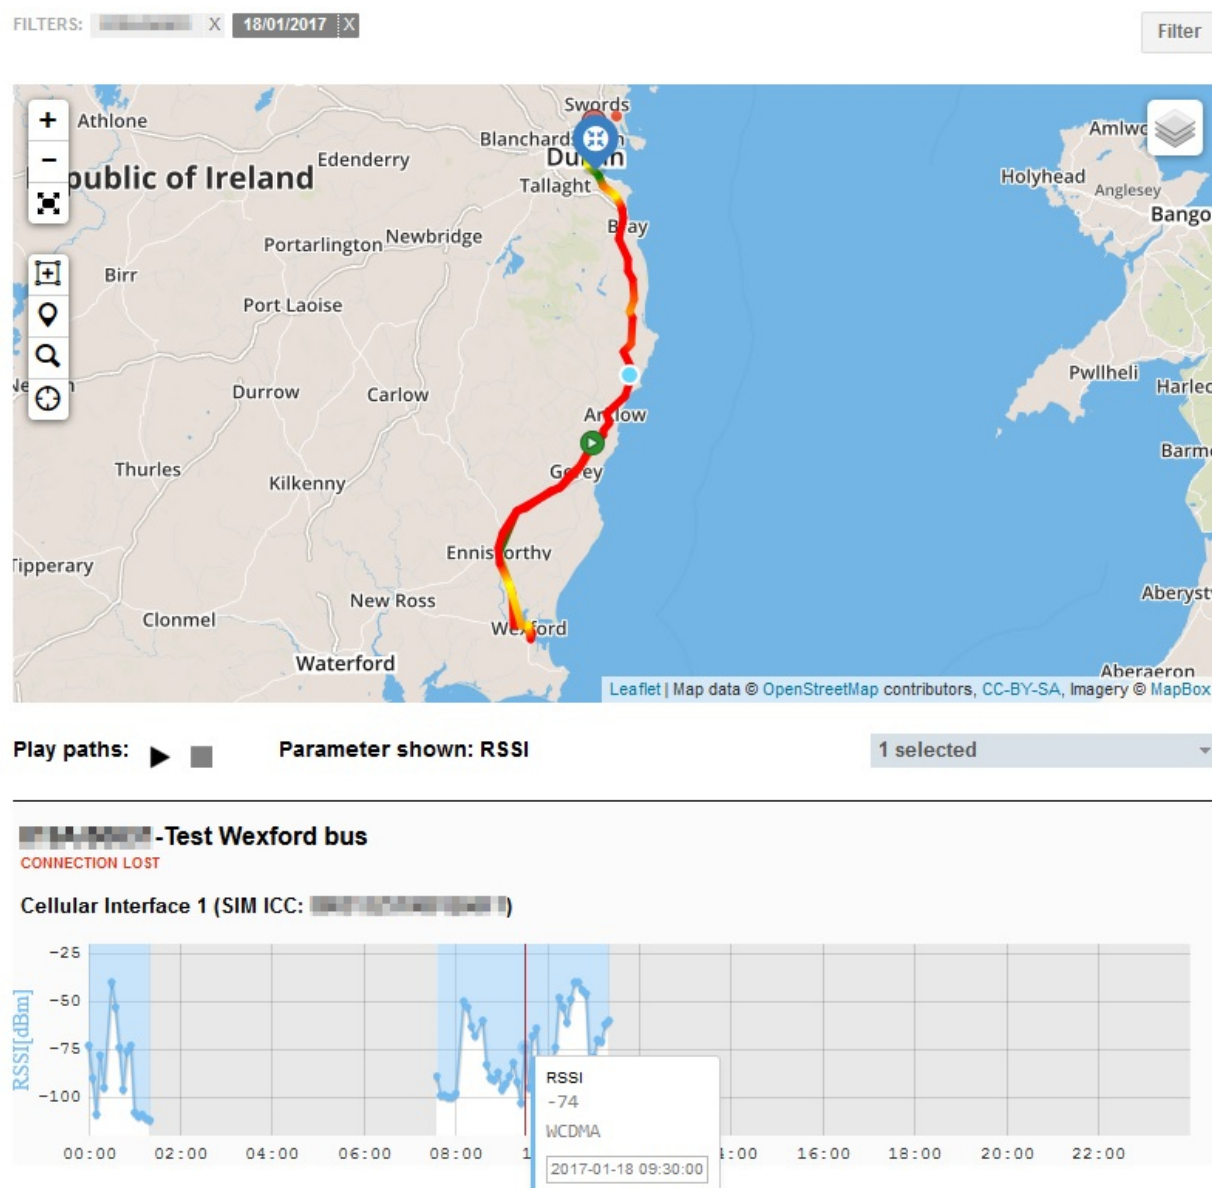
FILTERS: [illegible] X 18/01/2017 X

Filter

+
−
Athlone
public of Ireland
Edenderry
Swords
Blanchard
Du n
Tallaght
B ay
Amlwc
Holyhead
Anglesey
Bango
Portarlington
Newbridge
Birr
Port Laoise
Durrow
Carlow
Ar low
Thurles
Kilkenny
G ey
Pwllheli
Harlec
Barm
Tipperary
Ennis orthy
New Ross
Clonmel
We ford
Waterford
Aberyst
Aberaeron
Leaflet | Map data © OpenStreetMap contributors, CC-BY-SA, Imagery © MapBox

Play paths:

Parameter shown: RSSI

1 selected

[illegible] -Test Wexford bus
CONNECTION LOST

Cellular Interface 1 (SIM ICC: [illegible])

-25
-50
-75
-100
RSSI[dBm]
00:00
02:00
04:00
06:00
08:00
1
:00
16:00
18:00
20:00
22:00

RSSI
-74
WCDMA
2017-01-18 09:30:00